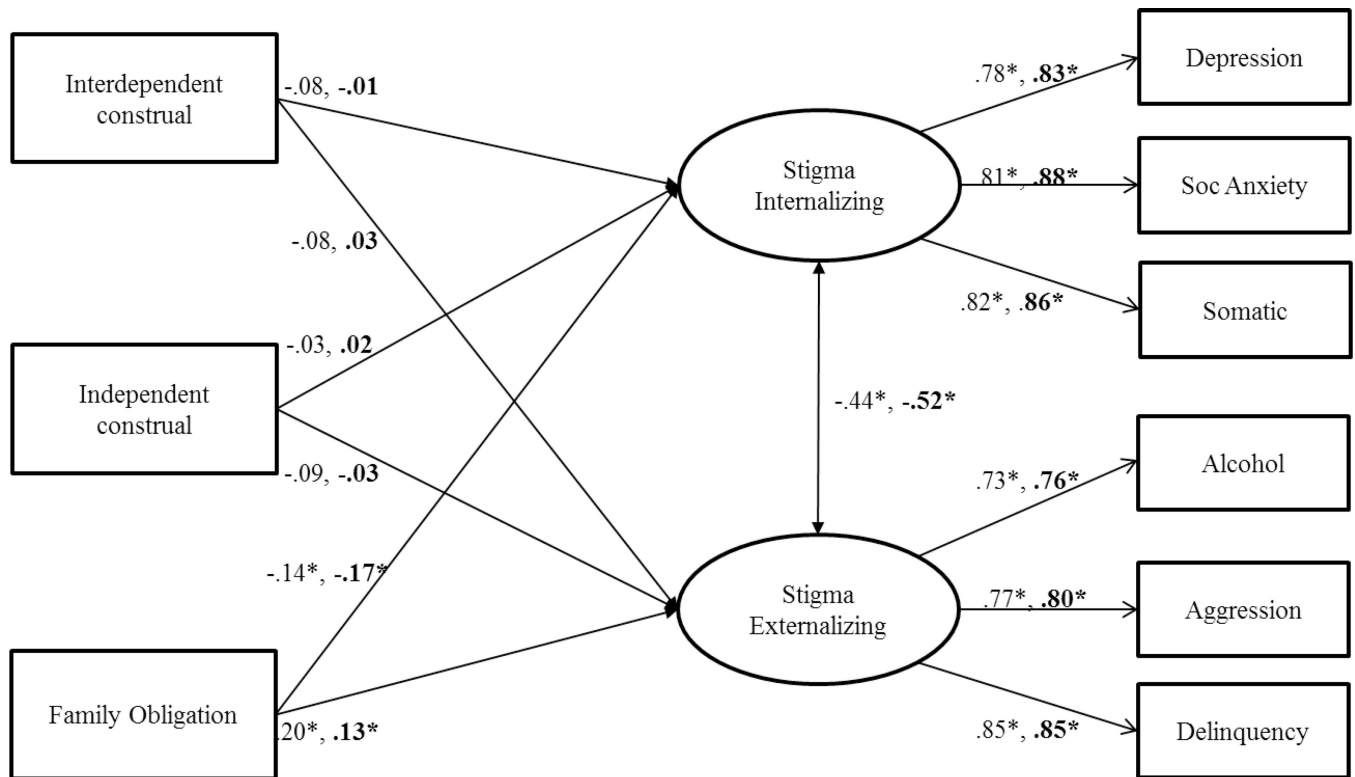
Interdependent construal

-.08, **-.01**

-.08, **.03**

Independent construal

-.03, **.02**

-.09, **-.03**

-.14*, **-.17***

Family Obligation

.20*, **.13***

Stigma Internalizing

Stigma Externalizing

-.44*, **-.52***

.78*, **.83***

Depression

.81*, **.88***

Soc Anxiety

.82*, **.86***

Somatic

.73*, **.76***

Alcohol

.77*, **.80***

Aggression

.85*, **.85***

Delinquency